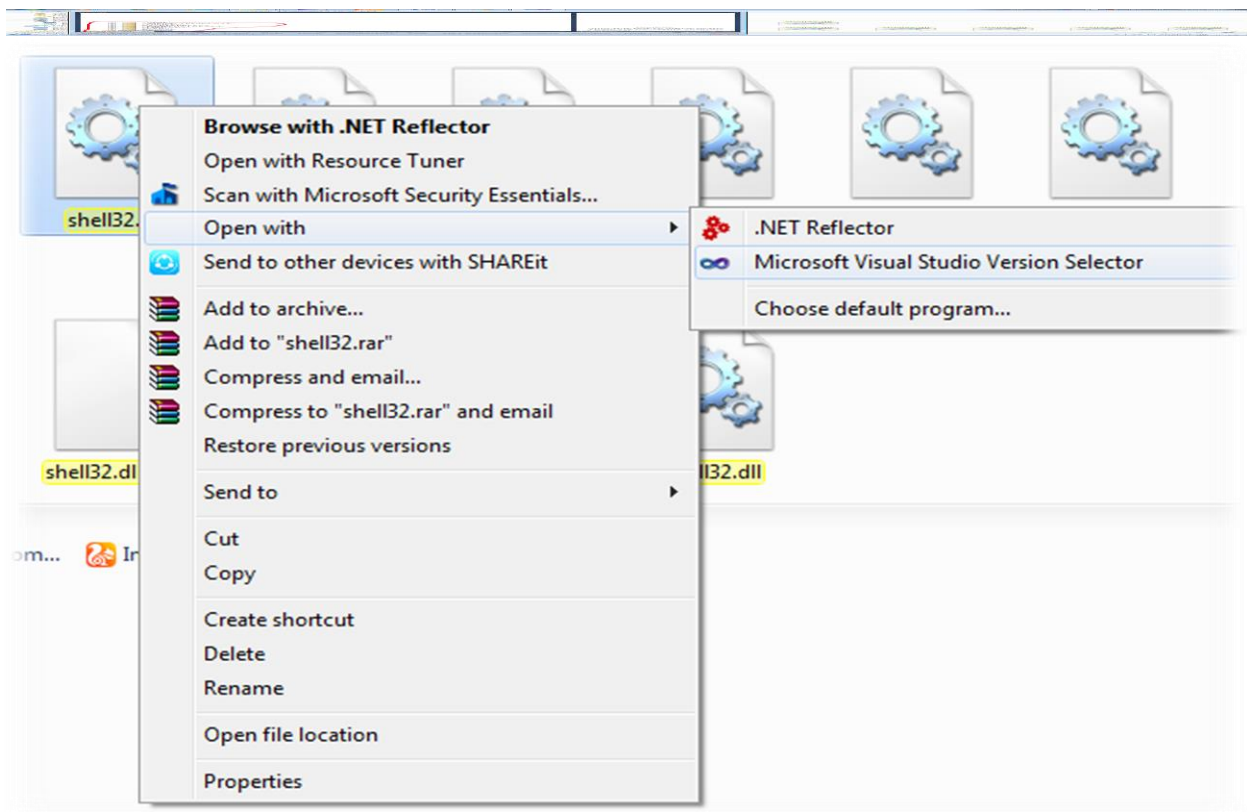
shell32.

Browse with .NET Reflector
Open with Resource Tuner
Scan with Microsoft Security Essentials...
Open with
Send to other devices with SHAREit
Add to archive...
Add to "shell32.rar"
Compress and email...
Compress to "shell32.rar" and email
Restore previous versions
Send to
Cut
Copy
Create shortcut
Delete
Rename
Open file location
Properties

.NET Reflector
Microsoft Visual Studio Version Selector
Choose default program...

shell32.dl

l32.dll

om...

In